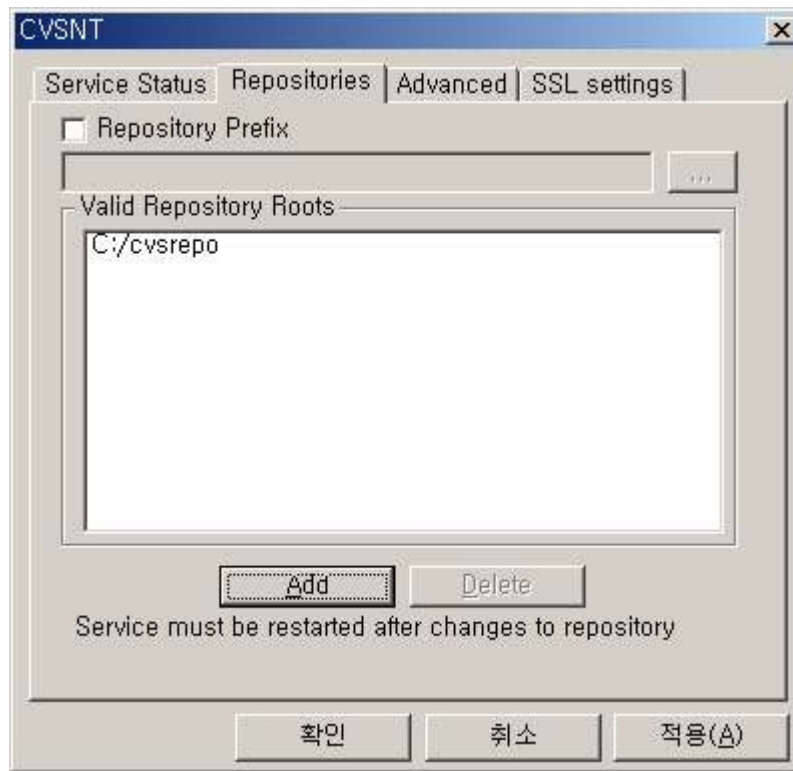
CVSNT

Service Status
Repositories
Advanced
SSL settings

Repository Prefix

...

Valid Repository Roots

C:/cvsrepo

Add
Delete

Service must be restarted after changes to repository

확인
취소
적용(A)